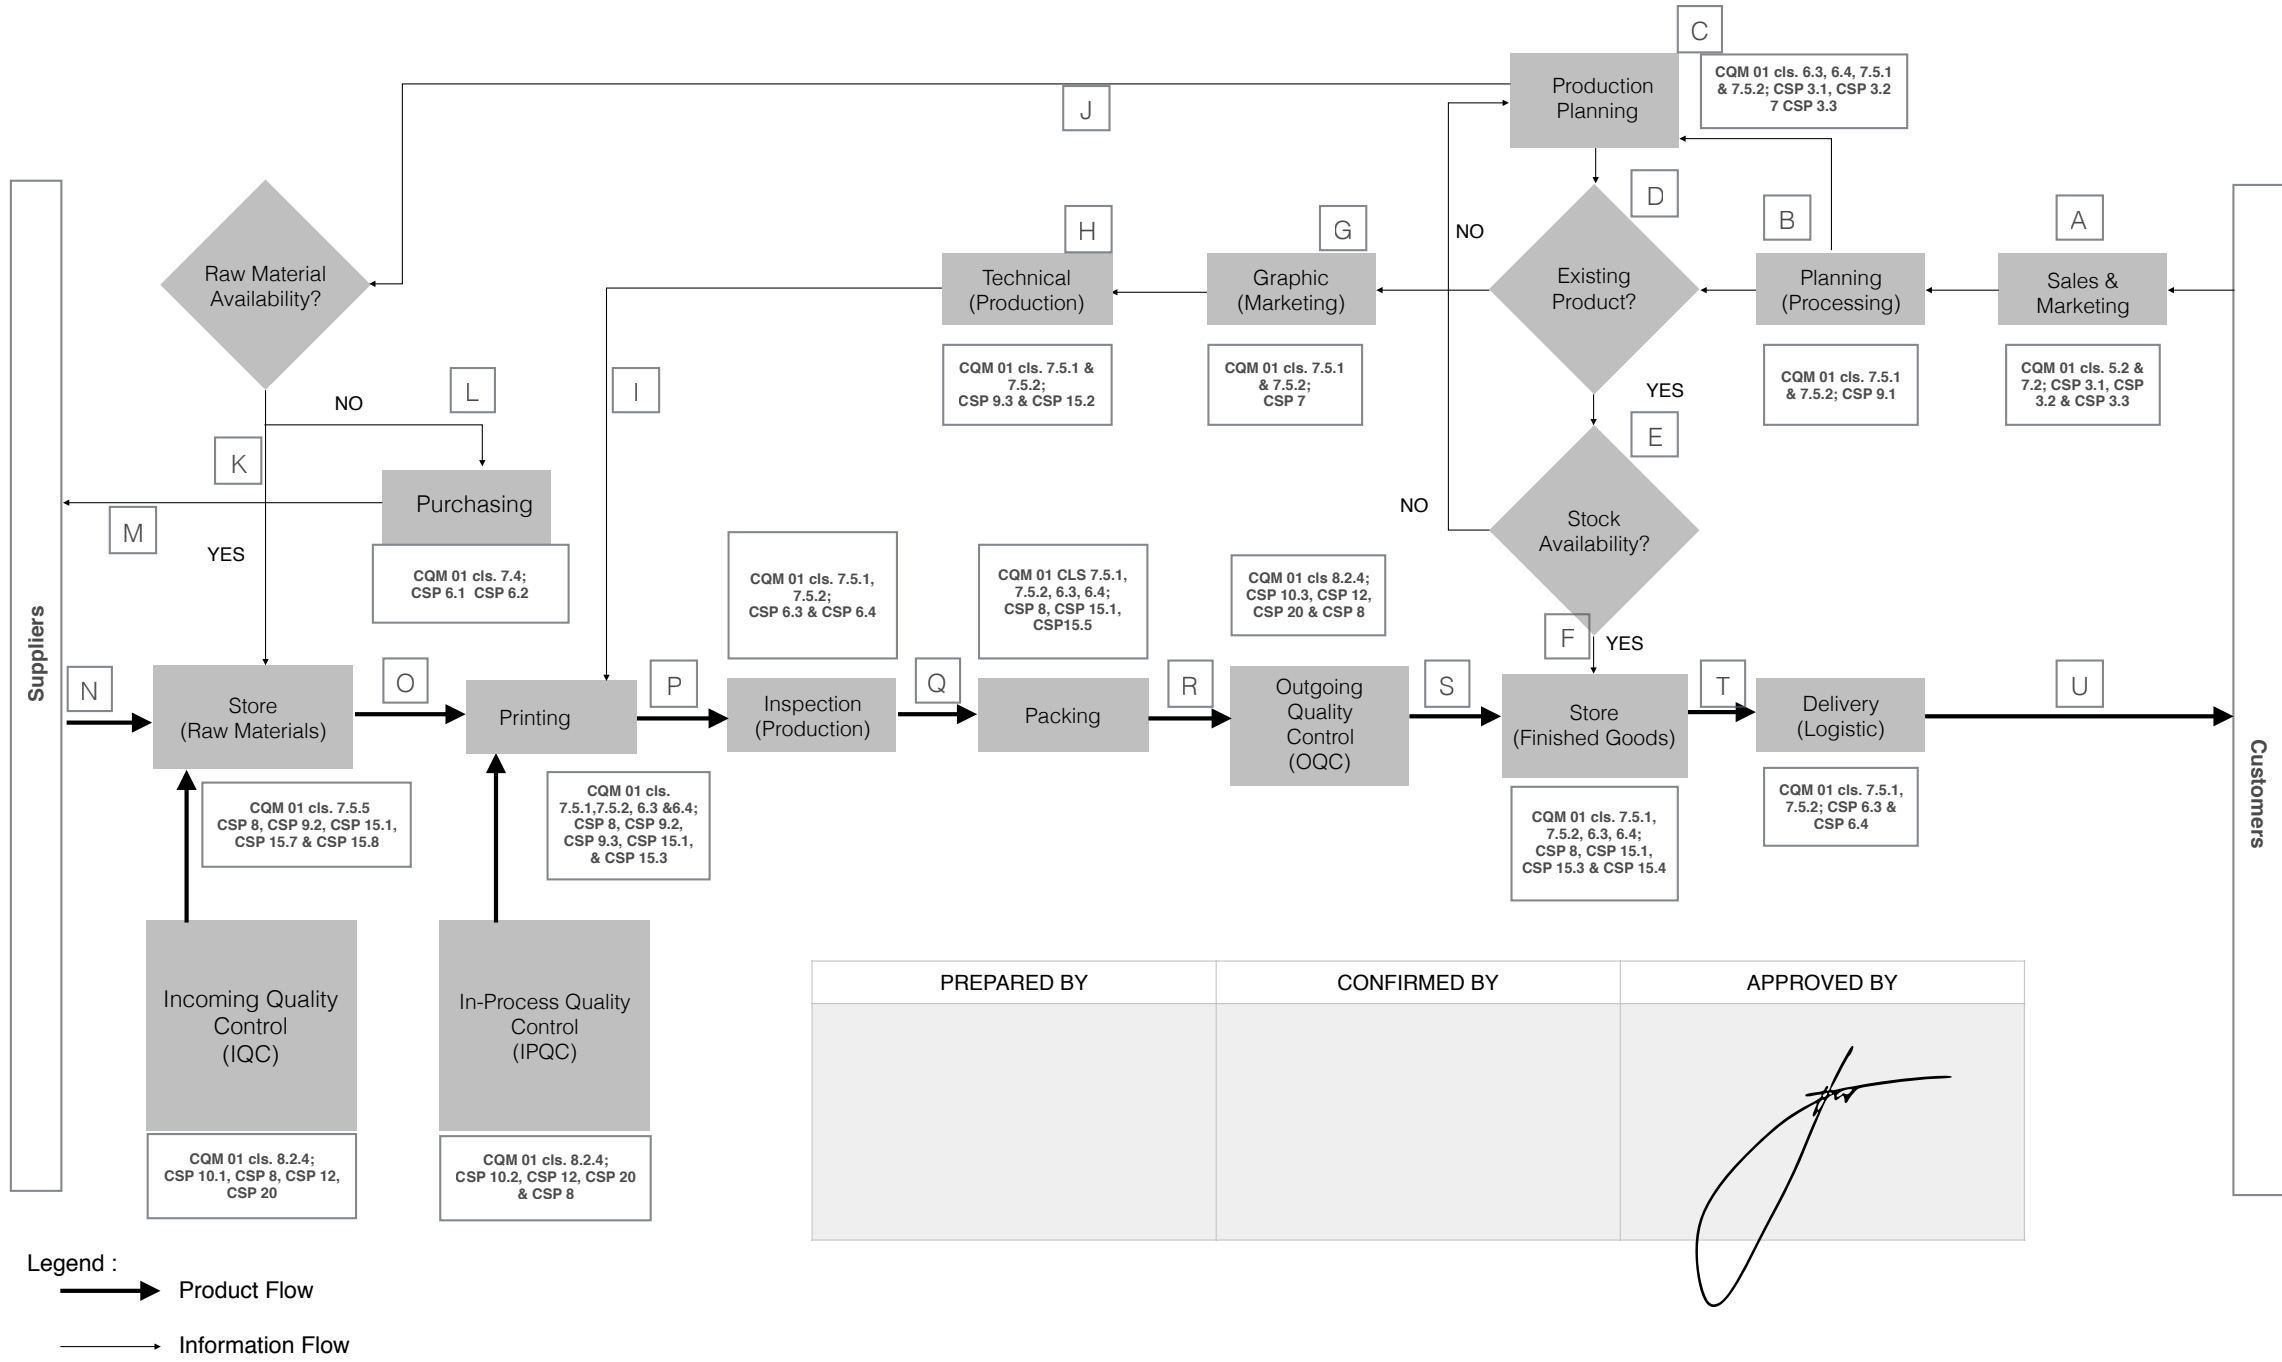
C

Production Planning

CQM 01 cls. 6.3, 6.4, 7.5.1 & 7.5.2; CSP 3.1, CSP 3.2 7 CSP 3.3

J

Raw Material Availability?

D

NO

B

A

H

G

Existing Product?

Technical (Production)

Graphic (Marketing)

Planning (Processing)

Sales & Marketing

CQM 01 cls. 7.5.1 & 7.5.2; CSP 9.3 & CSP 15.2

CQM 01 cls. 7.5.1 & 7.5.2; CSP 7

CQM 01 cls. 7.5.1 & 7.5.2; CSP 9.1

CQM 01 cls. 5.2 & 7.2; CSP 3.1, CSP 3.2 & CSP 3.3

YES

NO

L

I

E

K

Purchasing

NO

Stock Availability?

M

YES

CQM 01 cls. 7.4; CSP 6.1 CSP 6.2

CQM 01 cls. 7.5.1, 7.5.2; CSP 6.3 & CSP 6.4

CQM 01 CLS 7.5.1, 7.5.2, 6.3, 6.4; CSP 8, CSP 15.1, CSP15.5

CQM 01 cls 8.2.4; CSP 10.3, CSP 12, CSP 20 & CSP 8

F

YES

Suppliers

N

Store (Raw Materials)

O

Printing

P

Inspection (Production)

Q

Packing

R

Outgoing Quality Control (OQC)

S

Store (Finished Goods)

T

Delivery (Logistic)

U

Customers

CQM 01 cls. 7.5.5 CSP 8, CSP 9.2, CSP 15.1, CSP 15.7 & CSP 15.8

CQM 01 cls. 7.5.1,7.5.2, 6.3 &6.4; CSP 8, CSP 9.2, CSP 9.3, CSP 15.1, & CSP 15.3

CQM 01 cls. 7.5.1, 7.5.2, 6.3, 6.4; CSP 8, CSP 15.1, CSP 15.3 & CSP 15.4

CQM 01 cls. 7.5.1, 7.5.2; CSP 6.3 & CSP 6.4

Incoming Quality Control (IQC)

In-Process Quality Control (IPQC)

| PREPARED BY | CONFIRMED BY | APPROVED BY |
|---|---|---|
| | | |

CQM 01 cls. 8.2.4; CSP 10.1, CSP 8, CSP 12, CSP 20

CQM 01 cls. 8.2.4; CSP 10.2, CSP 12, CSP 20 & CSP 8

Legend :

Product Flow

Information Flow